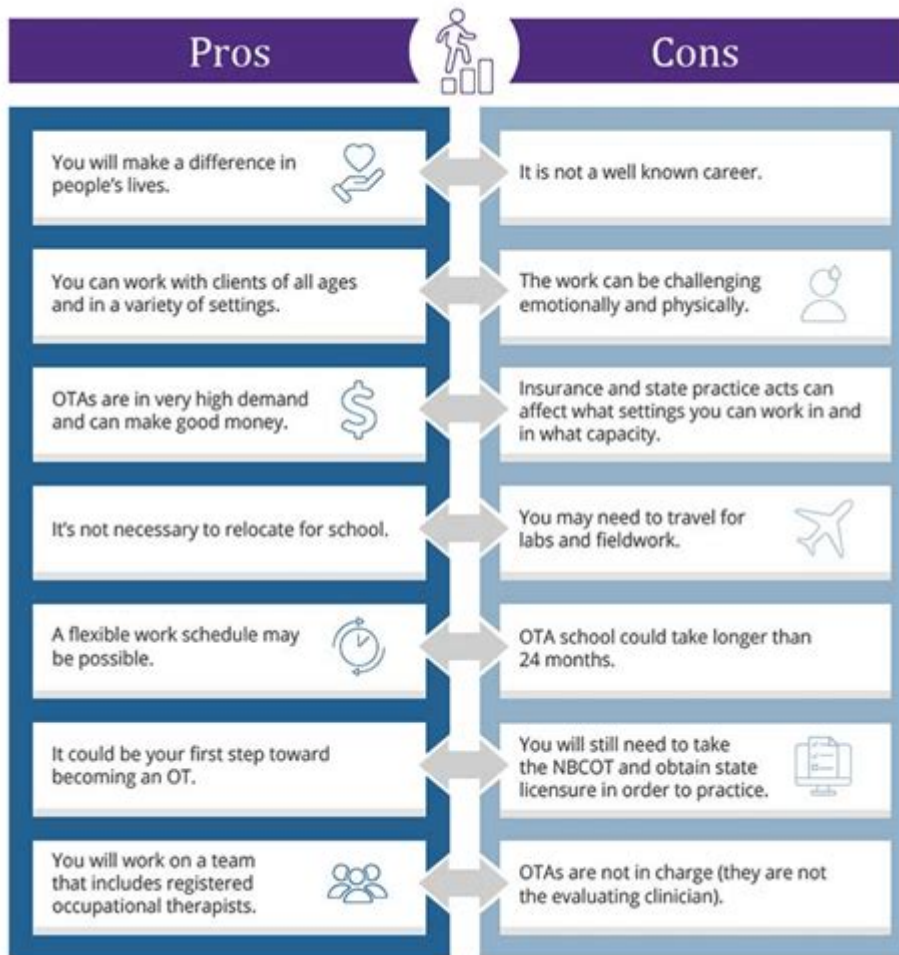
Pros

Cons

You will make a difference in people's lives.

It is not a well known career.

You can work with clients of all ages and in a variety of settings.

The work can be challenging emotionally and physically.

OTAs are in very high demand and can make good money.

Insurance and state practice acts can affect what settings you can work in and in what capacity.

It's not necessary to relocate for school.

You may need to travel for labs and fieldwork.

A flexible work schedule may be possible.

OTA school could take longer than 24 months.

It could be your first step toward becoming an OT.

You will still need to take the NBCOT and obtain state licensure in order to practice.

You will work on a team that includes registered occupational therapists.

OTAs are not in charge (they are not the evaluating clinician).